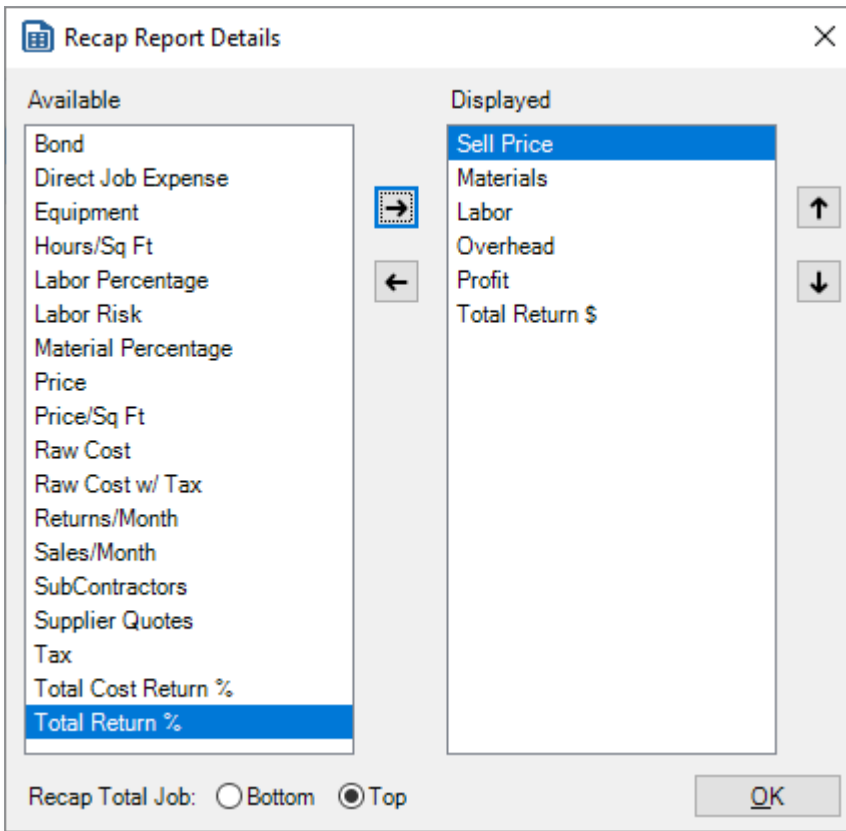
Recap Report Details ✕

Available

Bond
Direct Job Expense
Equipment
Hours/Sq Ft
Labor Percentage
Labor Risk
Material Percentage
Price
Price/Sq Ft
Raw Cost
Raw Cost w/ Tax
Returns/Month
Sales/Month
SubContractors
Supplier Quotes
Tax
Total Cost Return %
Total Return %

→
←

Displayed

Sell Price
Materials
Labor
Overhead
Profit
Total Return $

↑
↓

Recap Total Job: Bottom Top

OK